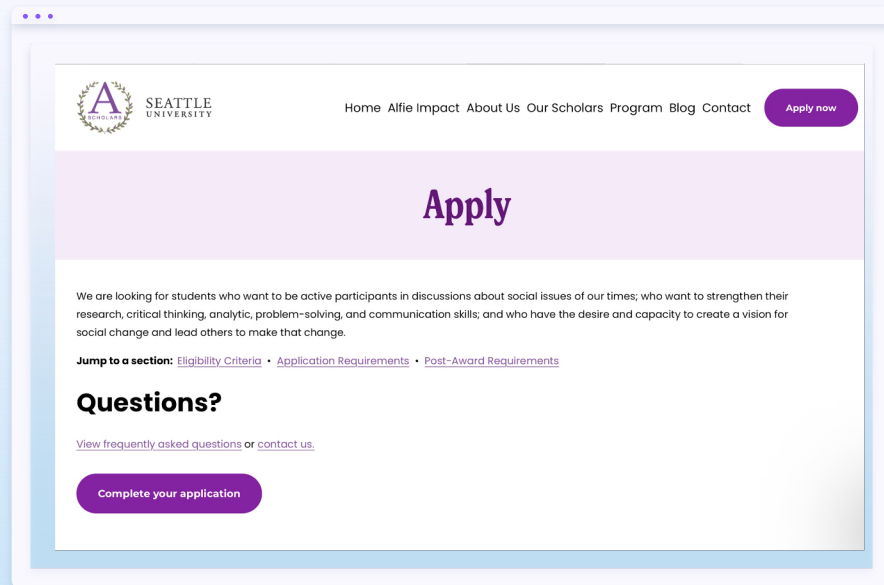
A SCHOLARS SEATTLE UNIVERSITY

Home Alfie Impact About Us Our Scholars Program Blog Contact Apply now

Apply

We are looking for students who want to be active participants in discussions about social issues of our times; who want to strengthen their research, critical thinking, analytic, problem-solving, and communication skills; and who have the desire and capacity to create a vision for social change and lead others to make that change.

Jump to a section: Eligibility Criteria • Application Requirements • Post-Award Requirements

Questions?

View frequently asked questions or contact us.

Complete your application